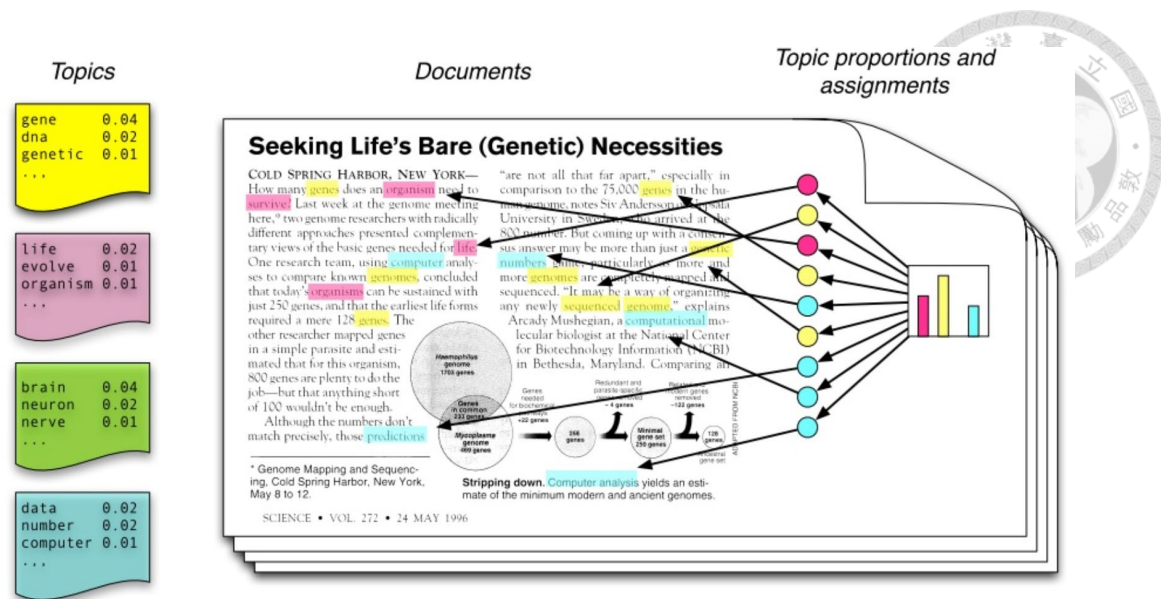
Topics

gene 0.04
dna 0.02
genetic 0.01
...

life 0.02
evolve 0.01
organism 0.01
...

brain 0.04
neuron 0.02
nerve 0.01
...

data 0.02
number 0.02
computer 0.01
...

Documents

Topic proportions and assignments

Seeking Life's Bare (Genetic) Necessities

COLD SPRING HARBOR, NEW YORK— How many genes does an organism need to survive? Last week at the genome meeting here,* two genome researchers with radically different approaches presented complementary views of the basic genes needed for life. One research team, using computer analyses to compare known genomes, concluded that today's organisms can be sustained with just 250 genes, and that the earliest life forms required a mere 128 genes. The other researcher mapped genes in a simple parasite and estimated that for this organism, 800 genes are plenty to do the job—but that anything short of 100 wouldn't be enough.

Although the numbers don't match precisely, those predictions

"are not all that far apart," especially in comparison to the 75,000 genes in the human genome, notes Siv Andersson of Uppsala University in Sweden, who arrived at the 800 number. But coming up with a consensus answer may be more than just a genetic numbers game, particularly as more and more genomes are completely mapped and sequenced. "It may be a way of organizing any newly sequenced genome," explains Arcady Mushegian, a computational molecular biologist at the National Center for Biotechnology Information (NCBI) in Bethesda, Maryland. Comparing an

Haemophilus genome 1703 genes

Genes in common 233 genes

Mycoplasma genome 469 genes

Genes needed for biochemical pathways +22 genes

256 genes

Redundant and parasite-specific genes removed −4 genes

Minimal gene set 250 genes

Related modern genes removed −122 genes

128 genes

Ancestral gene set

ADAPTED FROM NCBI

* Genome Mapping and Sequencing, Cold Spring Harbor, New York, May 8 to 12.

Stripping down. Computer analysis yields an estimate of the minimum modern and ancient genomes.

SCIENCE • VOL. 272 • 24 MAY 1996